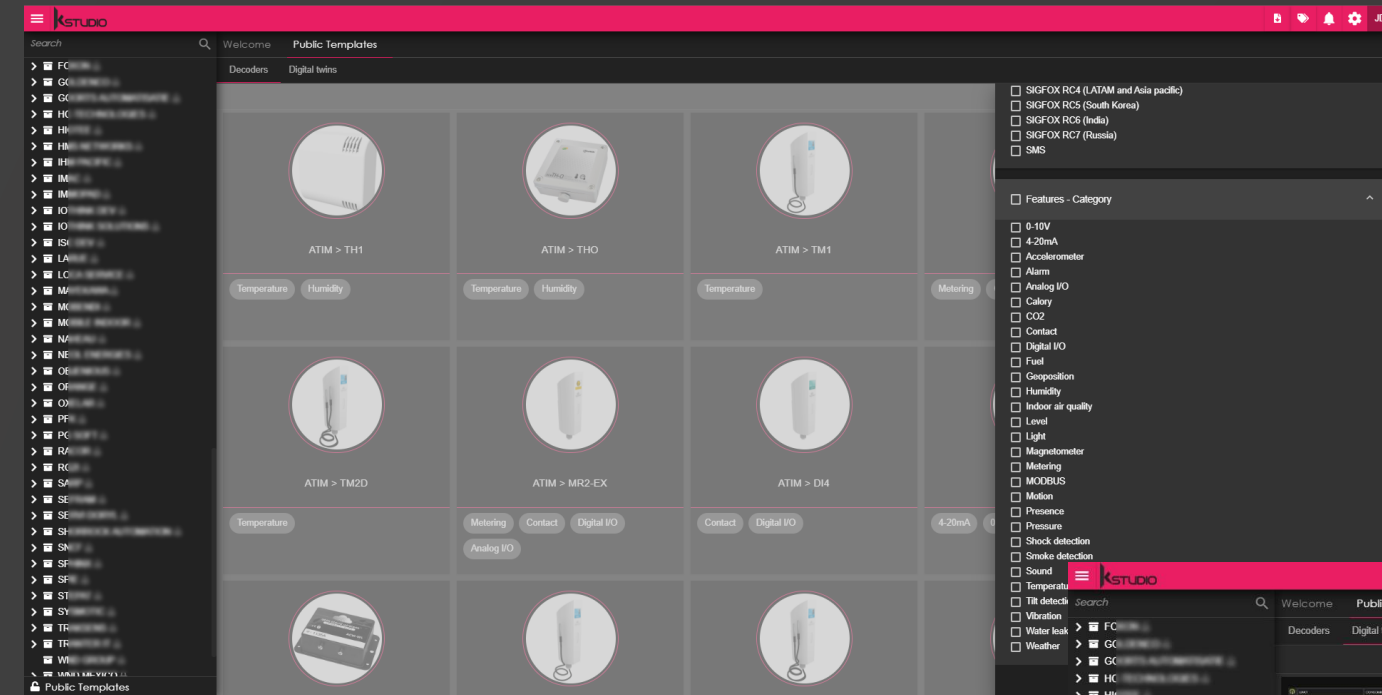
KSTUDIO

JU

Search

FO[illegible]
GO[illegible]
GO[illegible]
HO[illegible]
HI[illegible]
HM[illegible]
IH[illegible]
IM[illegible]
IM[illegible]
IO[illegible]
IO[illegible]
IS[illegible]
LA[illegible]
LO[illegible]
MA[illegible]
MO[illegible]
MO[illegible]
NA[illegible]
NE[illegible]
OB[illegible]
OR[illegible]
OX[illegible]
PF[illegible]
PO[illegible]
RA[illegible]
RO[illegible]
SA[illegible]
SE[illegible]
SE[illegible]
SH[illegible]
SN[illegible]
SP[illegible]
SP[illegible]
ST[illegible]
SY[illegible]
TR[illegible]
TR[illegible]
WI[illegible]
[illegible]
Public Templates

Welcome Public Templates

Decoders Digital twins

ATIM > TH1
Temperature Humidity

ATIM > THO
Temperature Humidity

ATIM > TM1
Temperature

Metering

ATIM > TM2D
Temperature

ATIM > MR2-EX
Metering Contact Digital I/O Analog I/O

ATIM > DI4
Contact Digital I/O

4-20mA

SIGFOX RC4 (LATAM and Asia pacific)
SIGFOX RC5 (South Korea)
SIGFOX RC6 (India)
SIGFOX RC7 (Russia)
SMS

Features - Category

0-10V
4-20mA
Accelerometer
Alarm
Analog I/O
Calory
CO2
Contact
Digital I/O
Fuel
Geoposition
Humidity
Indoor air quality
Level
Light
Magnetometer
Metering
MODBUS
Motion
Presence
Pressure
Shock detection
Smoke detection
Sound
Temperatu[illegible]
Tilt detecti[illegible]
Vibration
Water leak
Weather

KSTUDIO
Search
Welcome Publi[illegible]
Decoders Digital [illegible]
FO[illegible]
GO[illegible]
GO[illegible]
HO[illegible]